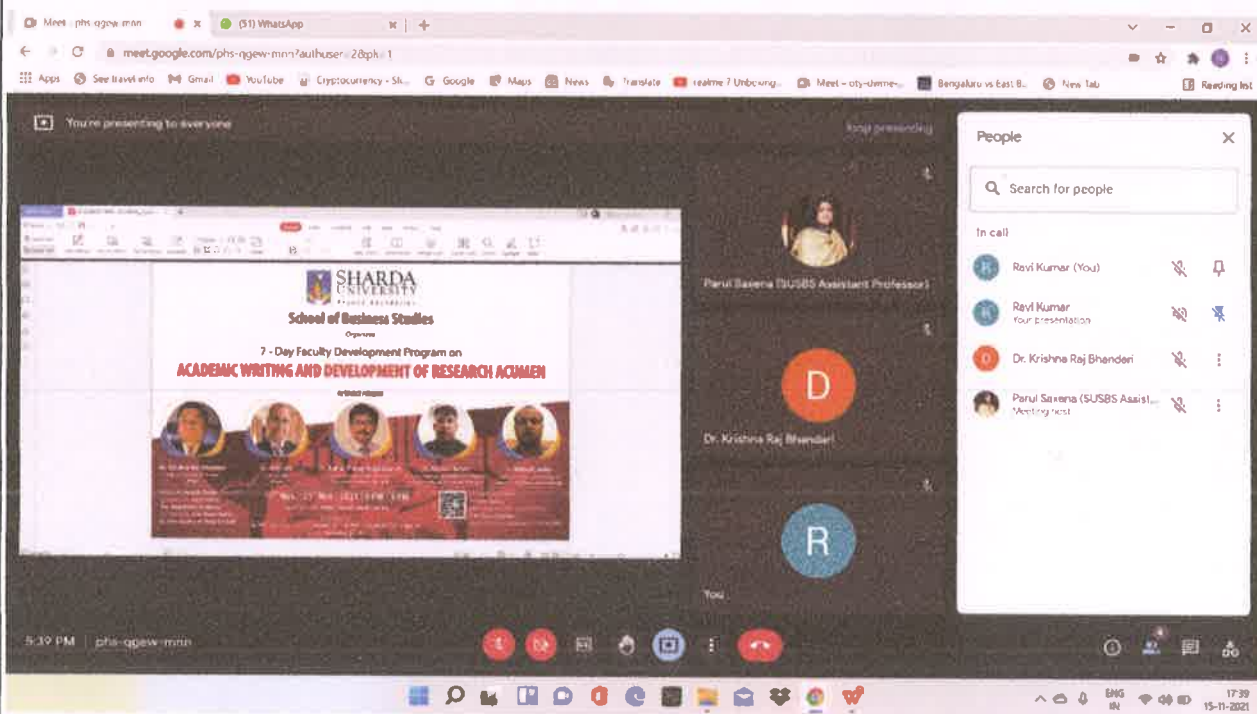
Meet - phs-qgew-mnn
(51) WhatsApp
meet.google.com/phs-qgew-mnn?authuser=2&pli=1
Apps
See travel info
Gmail
YouTube
Cryptocurrency - Sk...
Google
Maps
News
Translate
realme 7 Unboxing...
Meet - oty-dmne-...
Bengaluru vs East B...
New Tab
Reading list

You're presenting to everyone
Stop presenting

SHARDA UNIVERSITY
School of Business Studies
Organises
7 - Day Faculty Development Program on
ACADEMIC WRITING AND DEVELOPMENT OF RESEARCH ACUMEN
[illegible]

Parul Saxena (SUSBS Assistant Professor)
D
Dr. Krishna Raj Bhandari
R
You

People
Search for people
In call
Ravi Kumar (You)
Ravi Kumar
Your presentation
Dr. Krishna Raj Bhandari
Parul Saxena (SUSBS Assist...
Meeting host

5:39 PM | phs-qgew-mnn

ENG IN
17:39
15-11-2021